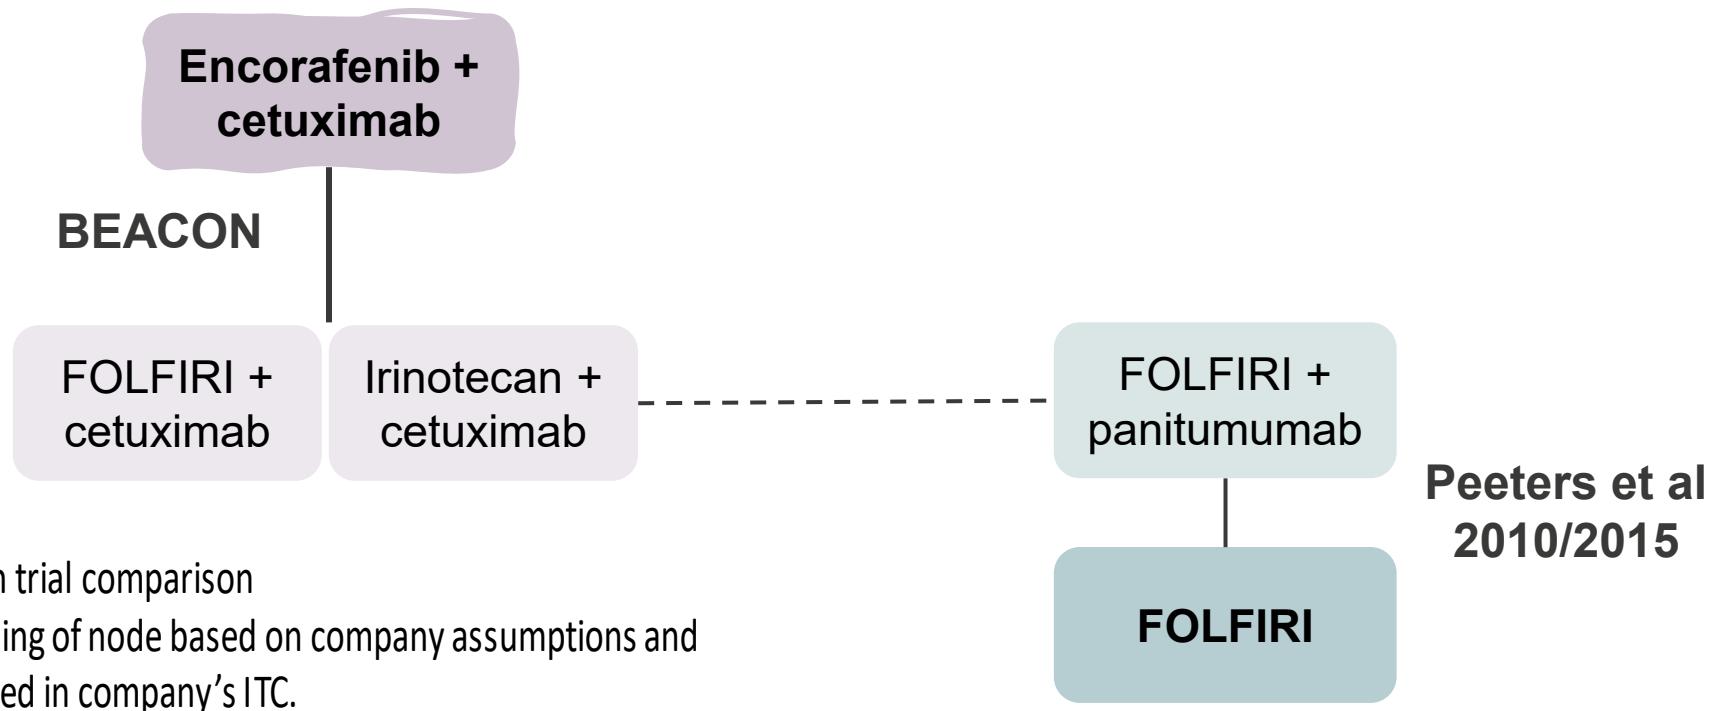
Encorafenib + cetuximab

BEACON

FOLFIRI + cetuximab

Irinotecan + cetuximab

FOLFIRI + panitumumab

Peeters et al 2010/2015

FOLFIRI

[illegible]n trial comparison
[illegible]ing of node based on company assumptions and
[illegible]ed in company's ITC.